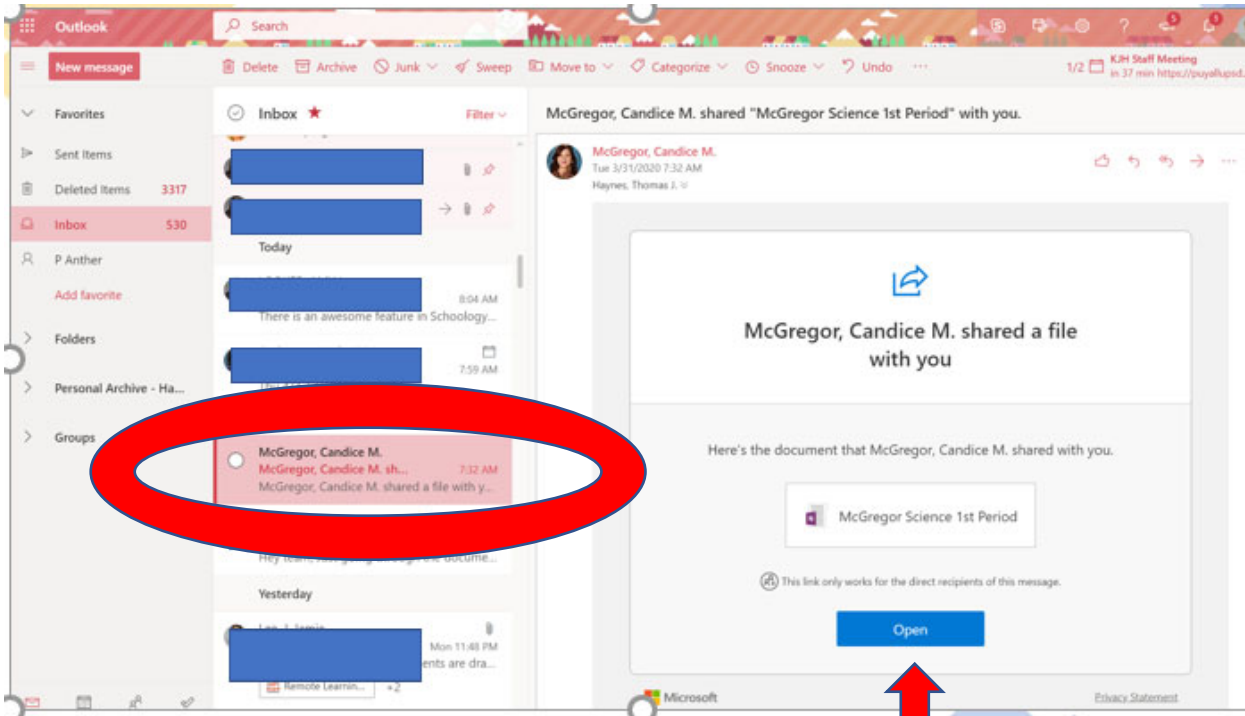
Outlook
Search
New message
Delete Archive Junk Sweep Move to Categorize Snooze Undo ···
1/2 KJH Staff Meeting in 37 min https://puyallupsd...

Favorites
Sent Items
Deleted Items 3317
Inbox 530
P Anther
Add favorite
Folders
Personal Archive - Ha...
Groups

Inbox ★ Filter
Today
8:04 AM
There is an awesome feature in Schoology...
7:59 AM
McGregor, Candice M.
McGregor, Candice M. sh... 7:32 AM
McGregor, Candice M. shared a file with y...
Hey team, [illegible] docume...
Yesterday
Mon 11:48 PM
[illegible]ents are dra...
Remote Learnin... +2

McGregor, Candice M. shared "McGregor Science 1st Period" with you.
McGregor, Candice M.
Tue 3/31/2020 7:32 AM
Haynes, Thomas J.

McGregor, Candice M. shared a file with you

Here's the document that McGregor, Candice M. shared with you.

McGregor Science 1st Period

This link only works for the direct recipients of this message.

Open

Microsoft
Privacy Statement